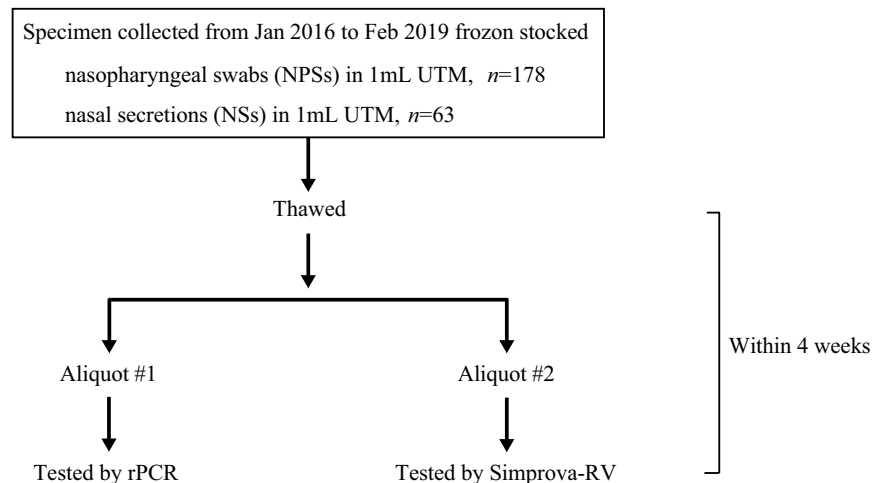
Specimen collected from Jan 2016 to Feb 2019 frozon stocked

nasopharyngeal swabs (NPSs) in 1mL UTM, $n$=178

nasal secretions (NSs) in 1mL UTM, $n$=63

Thawed

Aliquot #1

Aliquot #2

Tested by rPCR

Tested by Simprova-RV

Within 4 weeks